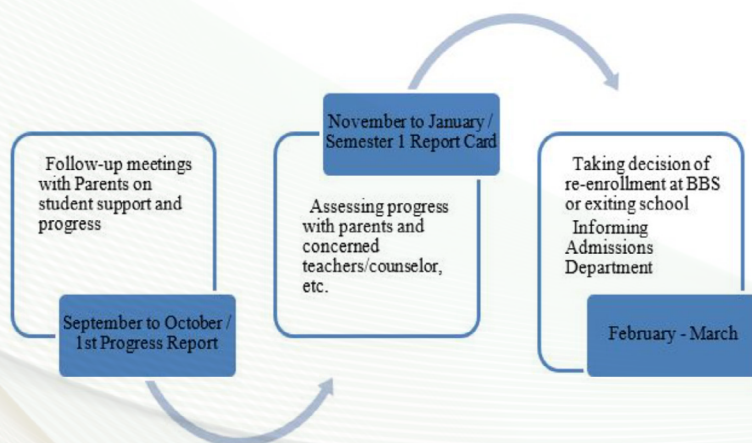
Follow-up meetings with Parents on student support and progress

September to October / 1st Progress Report

November to January / Semester 1 Report Card

Assessing progress with parents and concerned teachers/counselor, etc.

Taking decision of re-enrollment at BBS or exiting school
Informing Admissions Department

February - March